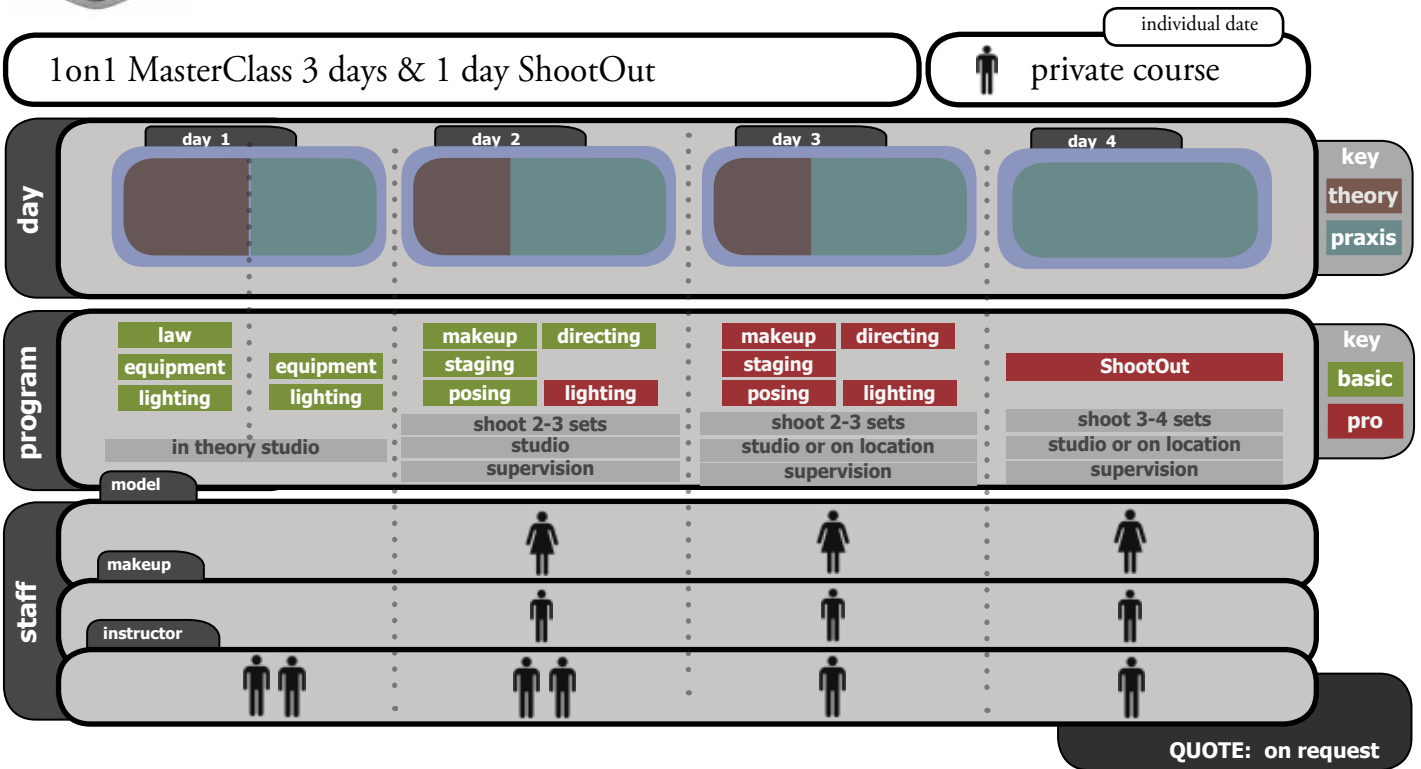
individual date

1on1 MasterClass 3 days & 1 day ShootOut

private course

day

day 1

day 2

day 3

day 4

key
theory
praxis

program

law
equipment
lighting

equipment
lighting

in theory studio

makeup
directing
staging
posing
lighting

shoot 2-3 sets
studio
supervision

makeup
directing
staging
posing
lighting

shoot 2-3 sets
studio or on location
supervision

ShootOut

shoot 3-4 sets
studio or on location
supervision

key
basic
pro

model

staff

makeup

instructor

QUOTE: on request